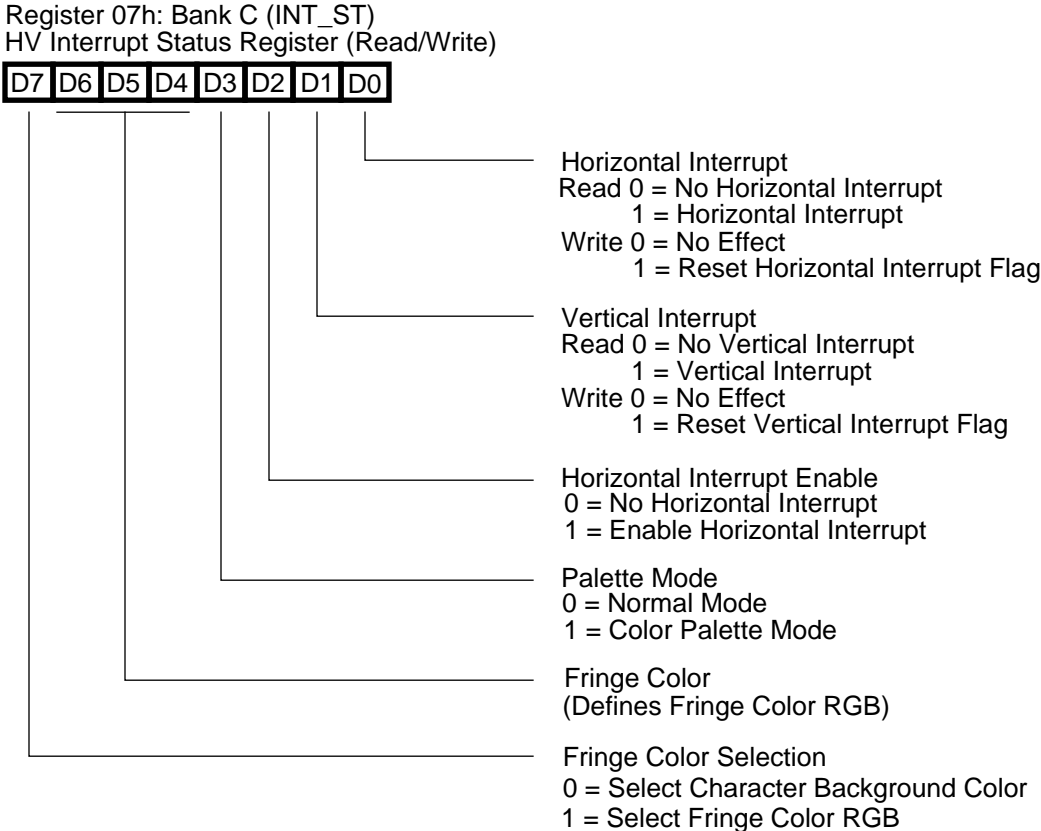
Register 07h: Bank C (INT_ST)
HV Interrupt Status Register (Read/Write)

D7 D6 D5 D4 D3 D2 D1 D0

Horizontal Interrupt
Read 0 = No Horizontal Interrupt
1 = Horizontal Interrupt
Write 0 = No Effect
1 = Reset Horizontal Interrupt Flag

Vertical Interrupt
Read 0 = No Vertical Interrupt
1 = Vertical Interrupt
Write 0 = No Effect
1 = Reset Vertical Interrupt Flag

Horizontal Interrupt Enable
0 = No Horizontal Interrupt
1 = Enable Horizontal Interrupt

Palette Mode
0 = Normal Mode
1 = Color Palette Mode

Fringe Color
(Defines Fringe Color RGB)

Fringe Color Selection
0 = Select Character Background Color
1 = Select Fringe Color RGB